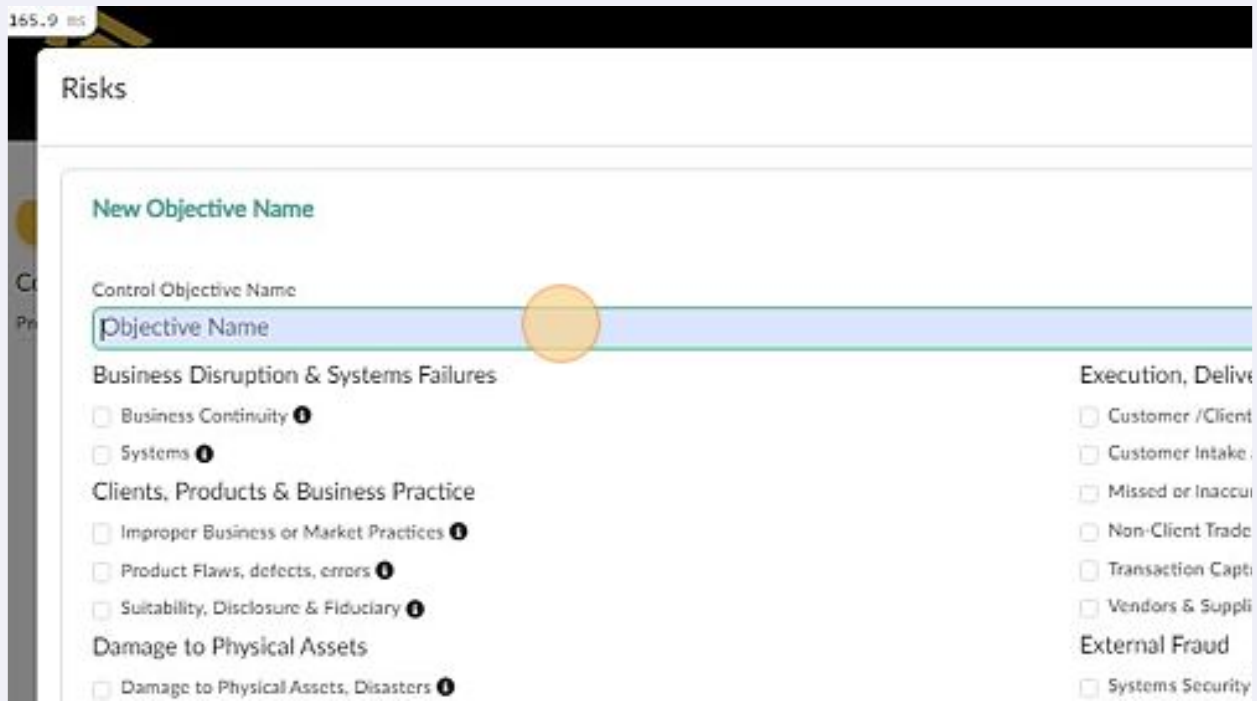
165.9 ms

Risks

New Objective Name

Control Objective Name

Objective Name

Business Disruption & Systems Failures

Business Continuity

Systems

Clients, Products & Business Practice

Improper Business or Market Practices

Product Flaws, defects, errors

Suitability, Disclosure & Fiduciary

Damage to Physical Assets

Damage to Physical Assets, Disasters

Execution, Delive

Customer /Client

Customer Intake

Missed or Inaccu

Non-Client Trade

Transaction Capt

Vendors & Suppli

External Fraud

Systems Security

Co

Pr